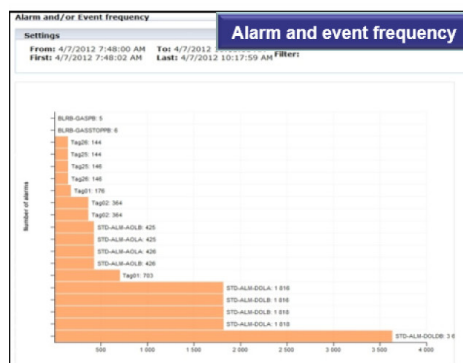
Alarm and/or Event frequency

Alarm and event frequency

Settings

From: 4/7/2012 7:48:00 AM To: 4/7/2012 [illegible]
First: 4/7/2012 7:48:02 AM Last: 4/7/2012 10:17:59 AM Filter:

Number of alarms

BLRB-GASPB: 5
BLRB-GASSTOPPB: 6
Tag26: 144
Tag25: 144
Tag25: 146
Tag26: 146
Tag01: 176
Tag02: 364
Tag02: 364
STD-ALM-AOLB: 425
STD-ALM-AOLA: 425
STD-ALM-AOLA: 426
STD-ALM-AOLB: 426
Tag01: 703
STD-ALM-DOLA: 1 816
STD-ALM-DOLB: 1 816
STD-ALM-DOLB: 1 818
STD-ALM-DOLA: 1 818
STD-ALM-DOLDB: 3 6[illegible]

500 1 000 1 500 2 000 2 500 3 000 3 500 4 000